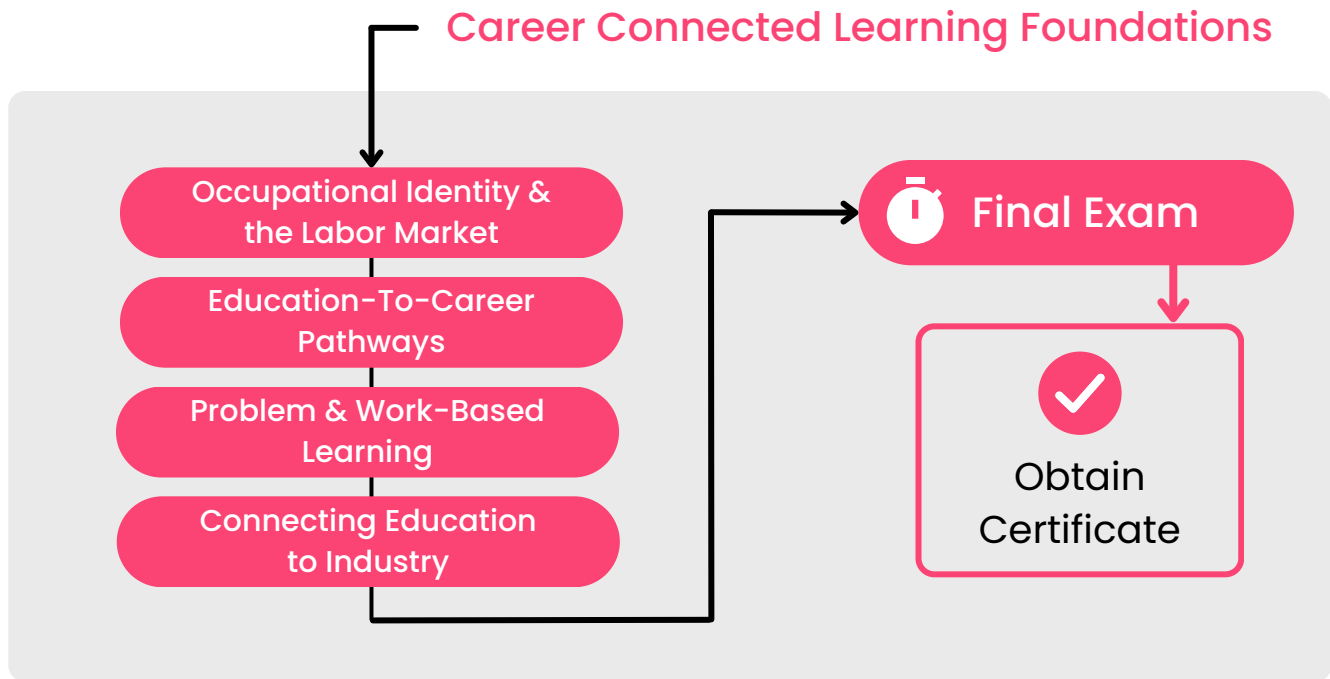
Career Connected Learning Foundations

Occupational Identity & the Labor Market

Education-To-Career Pathways

Problem & Work-Based Learning

Connecting Education to Industry

Final Exam

Obtain Certificate